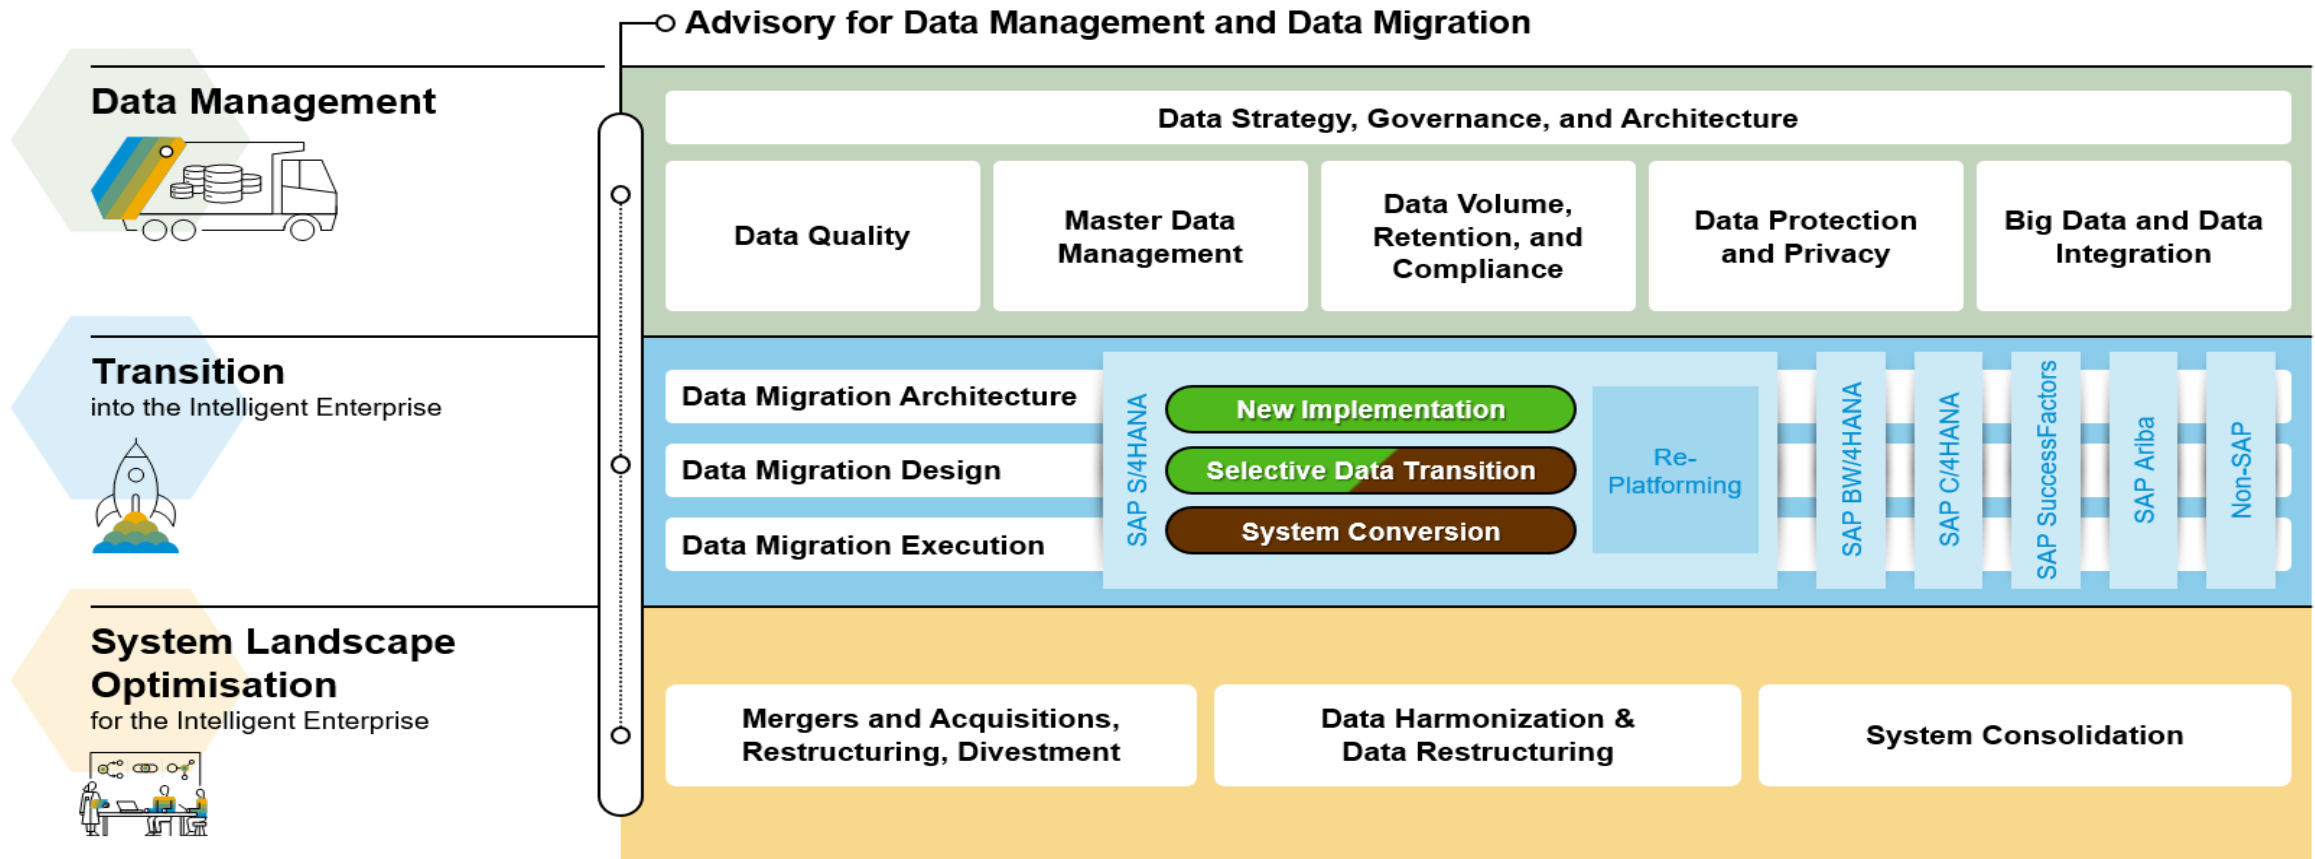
Advisory for Data Management and Data Migration

Data Management

Transition
into the Intelligent Enterprise

System Landscape Optimisation
for the Intelligent Enterprise

Data Strategy, Governance, and Architecture

Data Quality

Master Data Management

Data Volume, Retention, and Compliance

Data Protection and Privacy

Big Data and Data Integration

Data Migration Architecture

Data Migration Design

Data Migration Execution

SAP S/4HANA

New Implementation

Selective Data Transition

System Conversion

Re-Platforming

SAP BW/4HANA

SAP C/4HANA

SAP SuccessFactors

SAP Ariba

Non-SAP

Mergers and Acquisitions, Restructuring, Divestment

Data Harmonization & Data Restructuring

System Consolidation